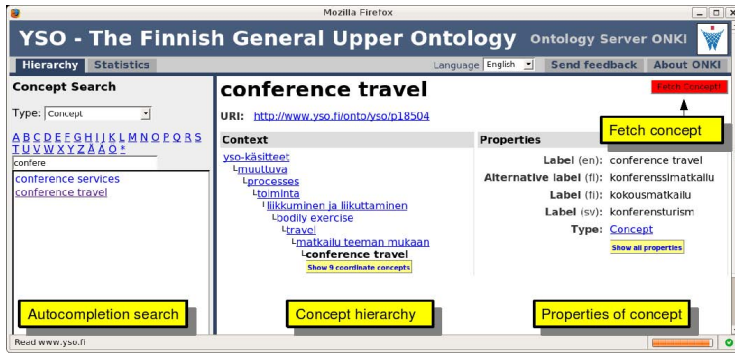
Mozilla Firefox

YSO - The Finnish General Upper Ontology Ontology Server ONKI

Hierarchy Statistics

Language English

Send feedback About ONKI

Concept Search

Type: Concept

A B C D E F G H I J K L M N O P Q R S T U V W X Y Z Å Ä Ö *

confere

conference services
conference travel

Autocompletion search

conference travel

URI: http://www.yso.fi/onto/yso/p18504

Fetch Concept

Fetch concept

Context

yso-käsitteet
muuttuva
processes
toiminta
liikkuminen ja liikuttaminen
bodily exercise
travel
matkailu teeman mukaan
conference travel
Show 9 coordinate concepts

Concept hierarchy

Properties

Label (en): conference travel
Alternative label (fi): konferenssimatkailu
Label (fi): kokousmatkailu
Label (sv): konferensturism
Type: Concept
Show all properties

Properties of concept

Read www.yso.fi